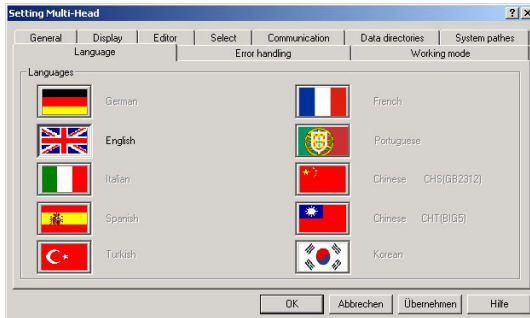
Setting Multi-Head

?| X

General | Display | Editor | Select | Communication | Data directories | System pathes

Language | Error handling | Working mode

Languages

German

French

English

Portuguese

Italian

Chinese CHS(GB2312)

Spanish

Chinese CHT(BIG5)

Turkish

Korean

OK | Abbrechen | Übernehmen | Hilfe